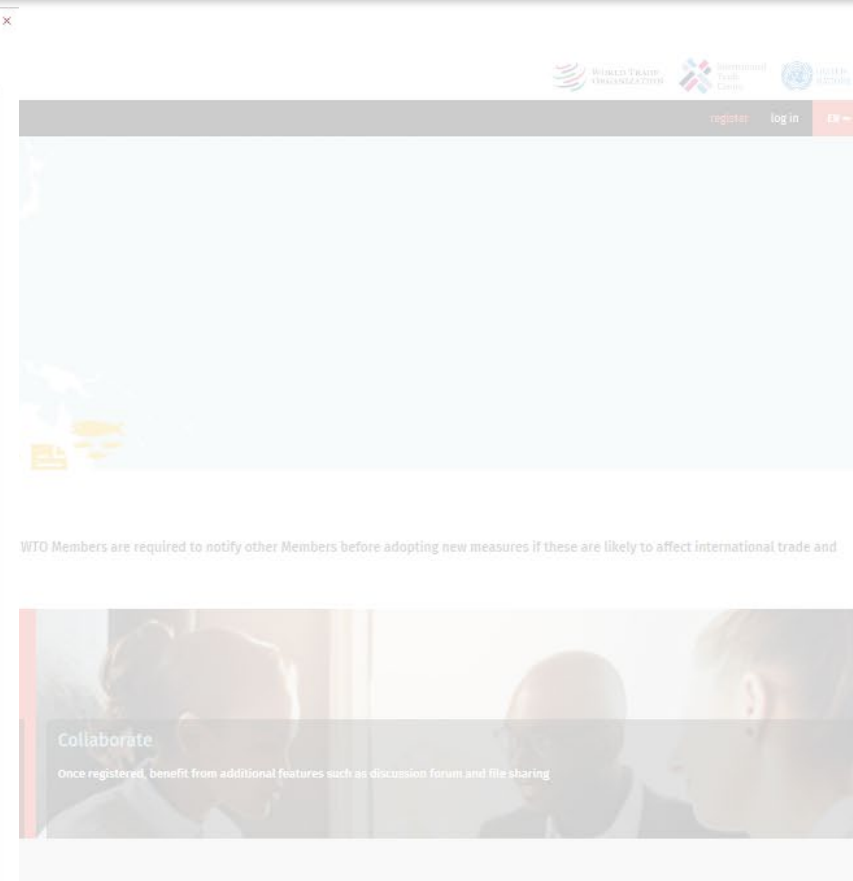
×

WORLD TRADE ORGANIZATION International Trade Centre UNITED NATIONS

register log in EN

WTO Members are required to notify other Members before adopting new measures if these are likely to affect international trade and

Collaborate

Once registered, benefit from additional features such as discussion forum and file sharing